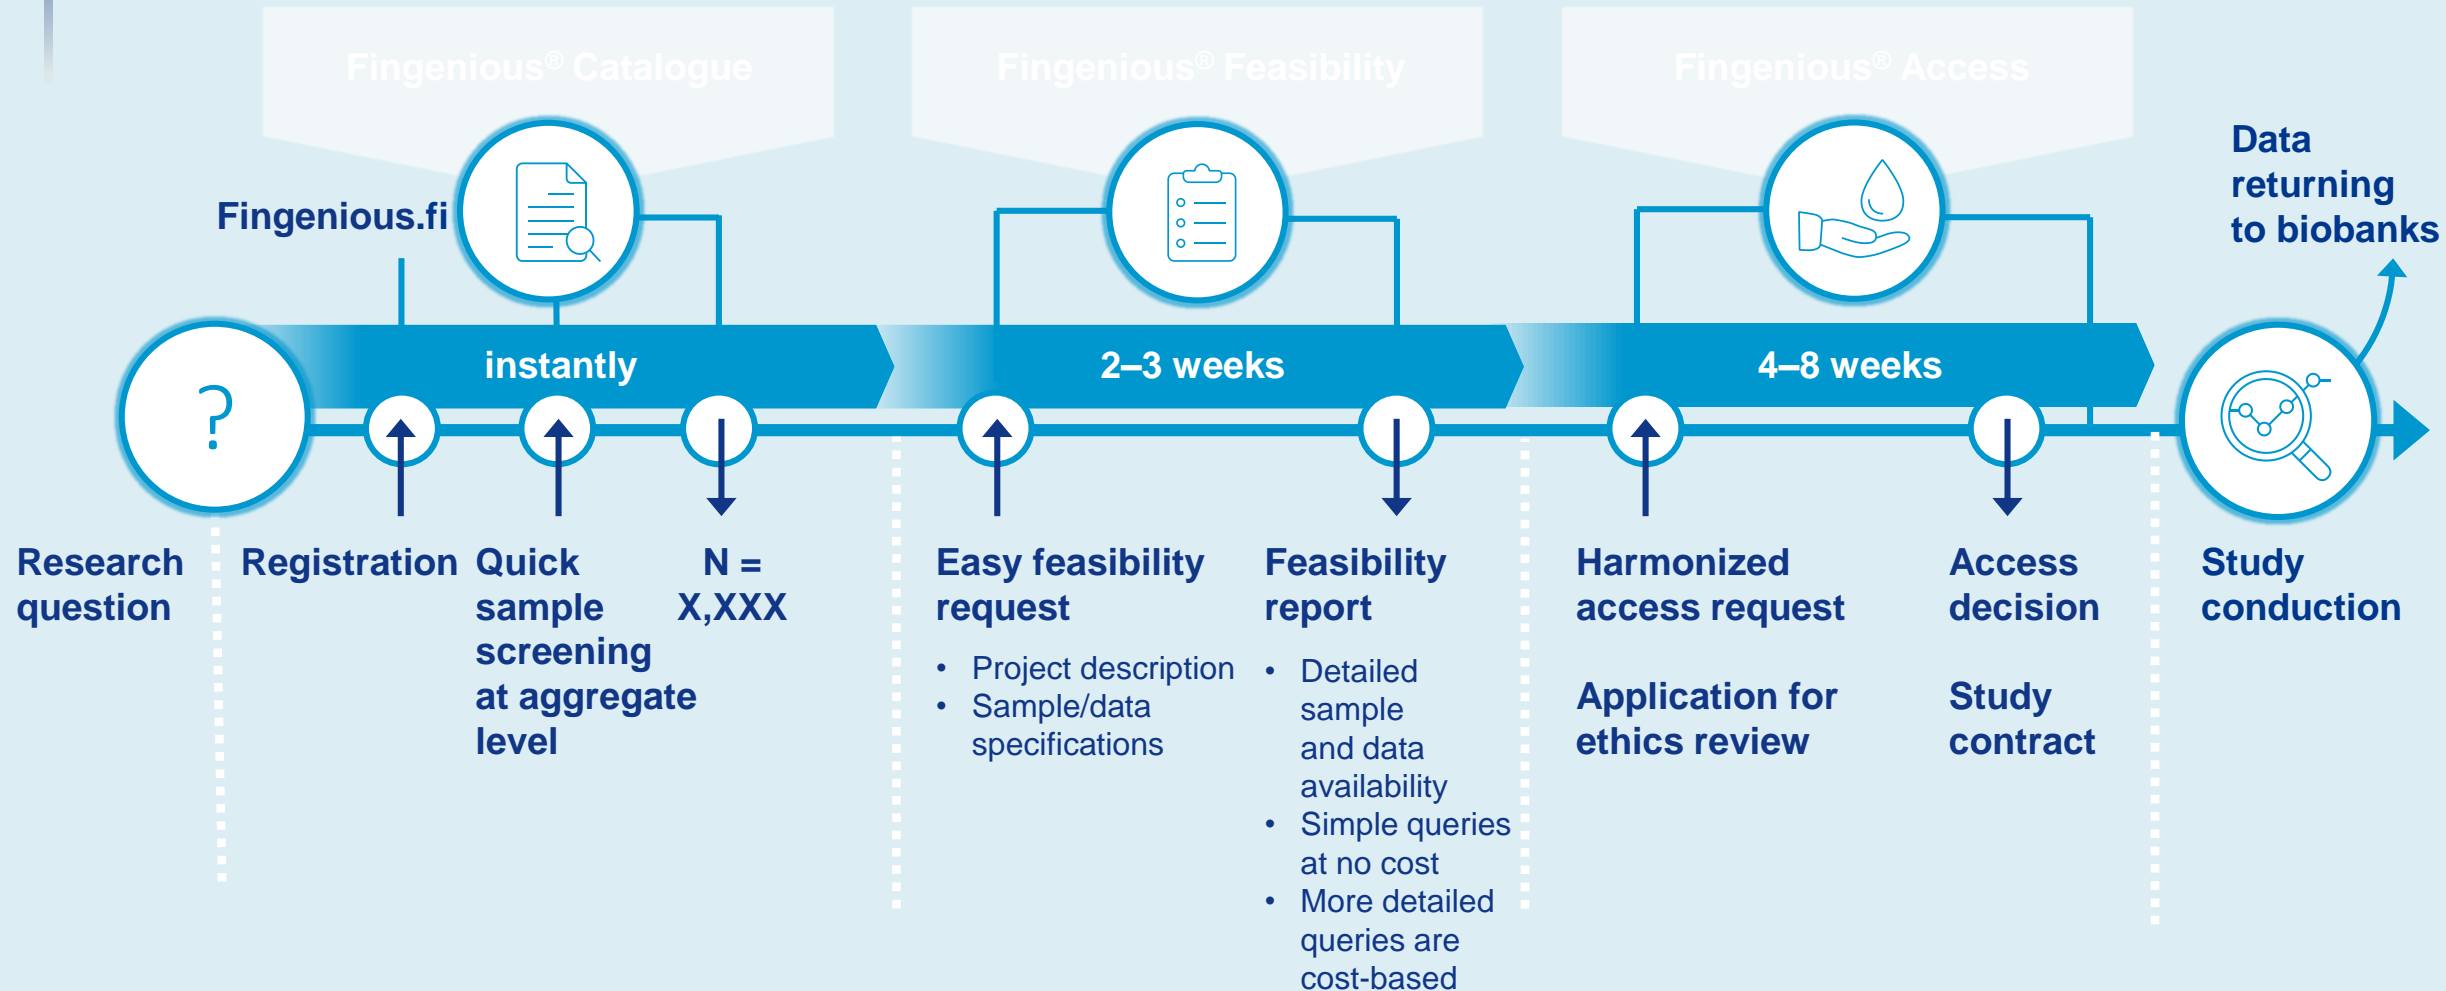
Fingenious® Catalogue

Fingenious® Feasibility

Fingenious® Access

Fingenious.fi

Data returning to biobanks

instantly

2–3 weeks

4–8 weeks

?

Research question

Registration

Quick sample screening at aggregate level

N = X,XXX

Easy feasibility request

• Project description
• Sample/data specifications

Feasibility report

• Detailed sample and data availability
• Simple queries at no cost
• More detailed queries are cost-based

Harmonized access request

Application for ethics review

Access decision

Study contract

Study conduction